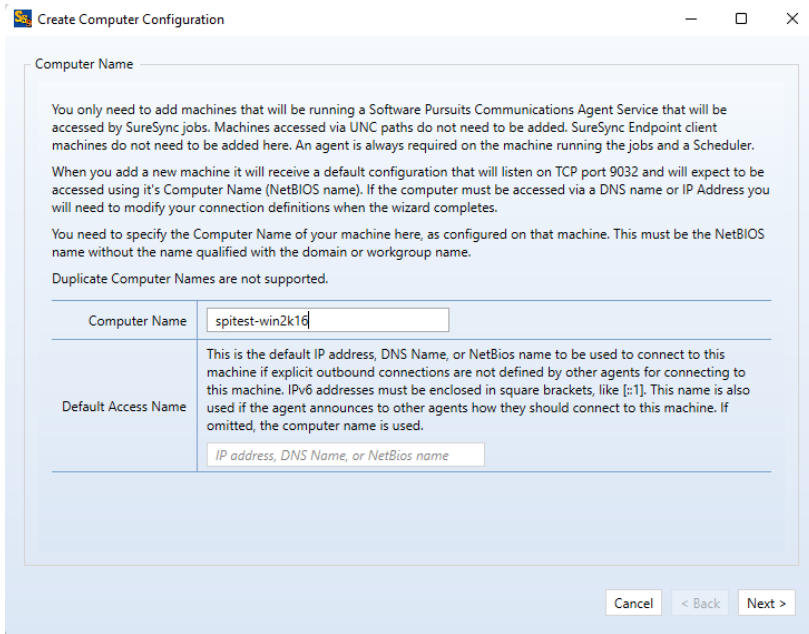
Create Computer Configuration

Computer Name

You only need to add machines that will be running a Software Pursuits Communications Agent Service that will be accessed by SureSync jobs. Machines accessed via UNC paths do not need to be added. SureSync Endpoint client machines do not need to be added here. An agent is always required on the machine running the jobs and a Scheduler.

When you add a new machine it will receive a default configuration that will listen on TCP port 9032 and will expect to be accessed using it's Computer Name (NetBIOS name). If the computer must be accessed via a DNS name or IP Address you will need to modify your connection definitions when the wizard completes.

You need to specify the Computer Name of your machine here, as configured on that machine. This must be the NetBIOS name without the name qualified with the domain or workgroup name.

Duplicate Computer Names are not supported.

| | |
|---|---|
| Computer Name | spitest-win2k16 |
| Default Access Name | This is the default IP address, DNS Name, or NetBios name to be used to connect to this machine if explicit outbound connections are not defined by other agents for connecting to this machine. IPv6 addresses must be enclosed in square brackets, like [::1]. This name is also used if the agent announces to other agents how they should connect to this machine. If omitted, the computer name is used. IP address, DNS Name, or NetBios name |

Cancel < Back Next >